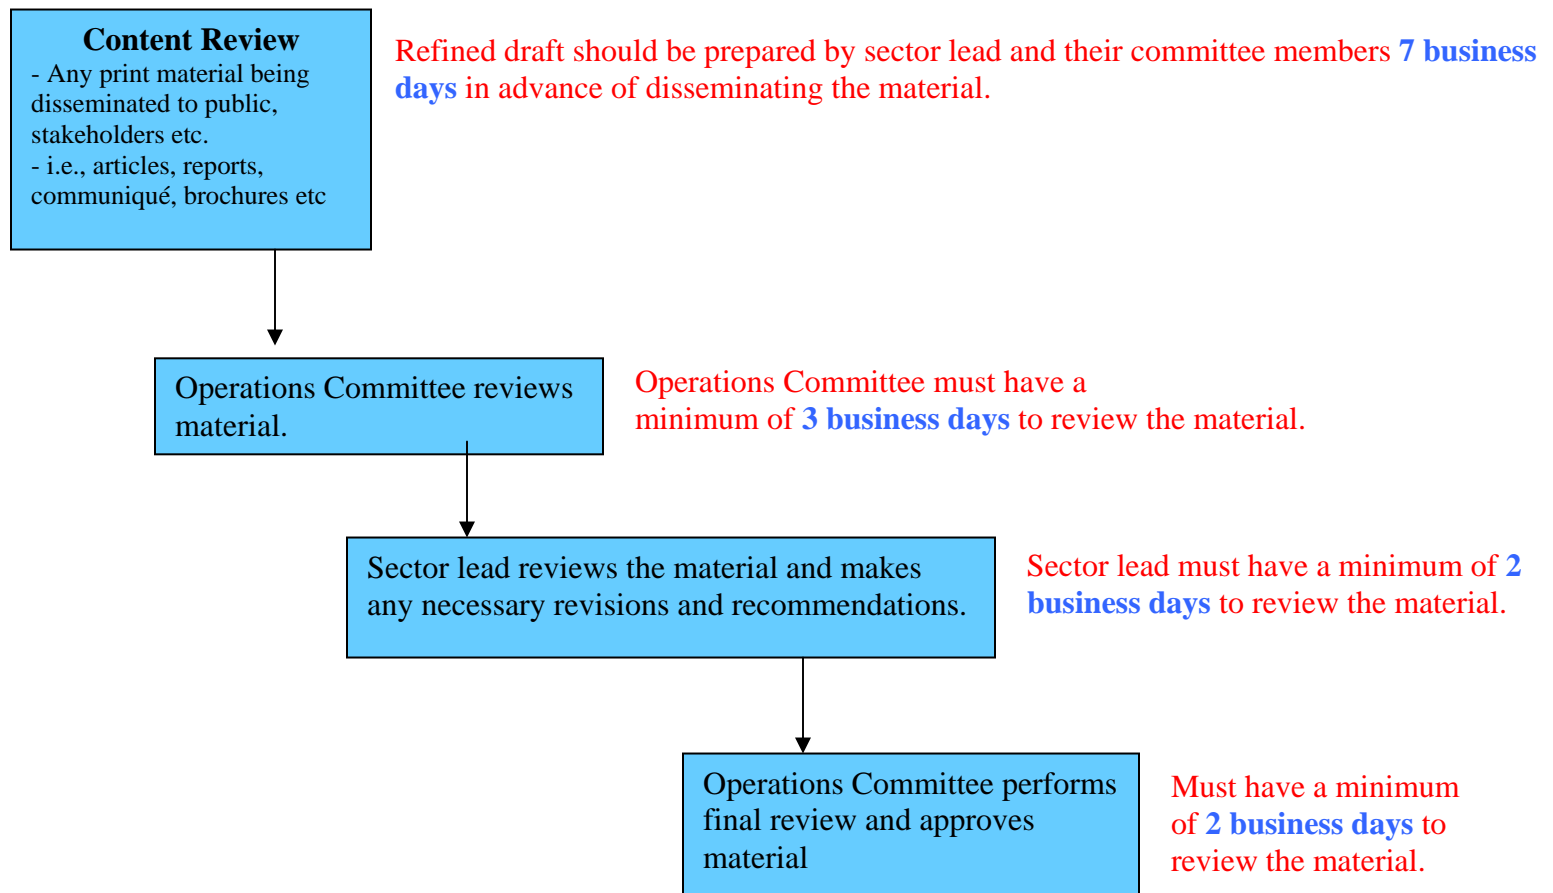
Content Review
- Any print material being disseminated to public, stakeholders etc.
- i.e., articles, reports, communiqué, brochures etc

Refined draft should be prepared by sector lead and their committee members 7 business days in advance of disseminating the material.

Operations Committee reviews material.

Operations Committee must have a minimum of 3 business days to review the material.

Sector lead reviews the material and makes any necessary revisions and recommendations.

Sector lead must have a minimum of 2 business days to review the material.

Operations Committee performs final review and approves material

Must have a minimum of 2 business days to review the material.